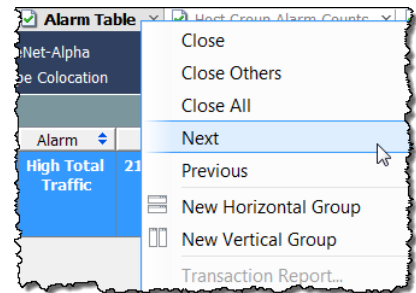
Alarm Table ✕ Host Group Alarm Counts ✕

eNet-Alpha
e Colocation

Alarm

High Total Traffic

21

Close
Close Others
Close All
Next
Previous
New Horizontal Group
New Vertical Group
Transaction Report...